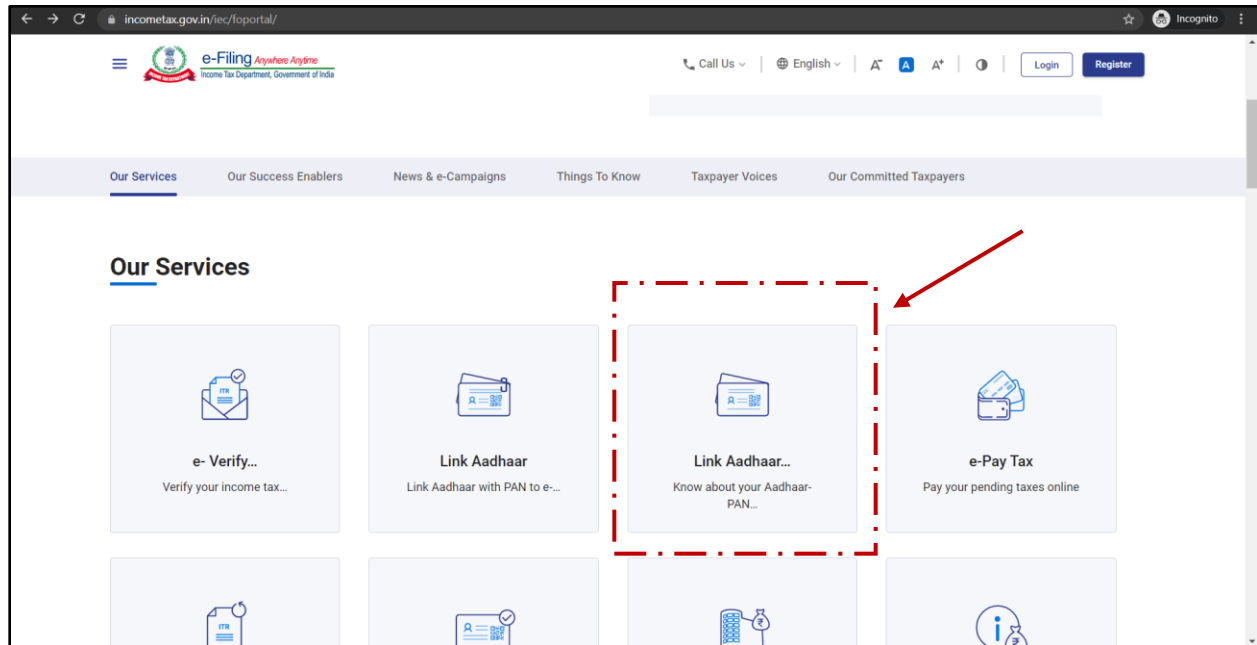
incometax.gov.in/iec/foportal/

Incognito

e-Filing Anywhere Anytime
Income Tax Department, Government of India

Call Us English A⁻ A A⁺ Login Register

Our Services Our Success Enablers News & e-Campaigns Things To Know Taxpayer Voices Our Committed Taxpayers

Our Services

ITR

e- Verify...
Verify your income tax...

Link Aadhaar
Link Aadhaar with PAN to e-...

Link Aadhaar...
Know about your Aadhaar-PAN...

e-Pay Tax
Pay your pending taxes online

ITR